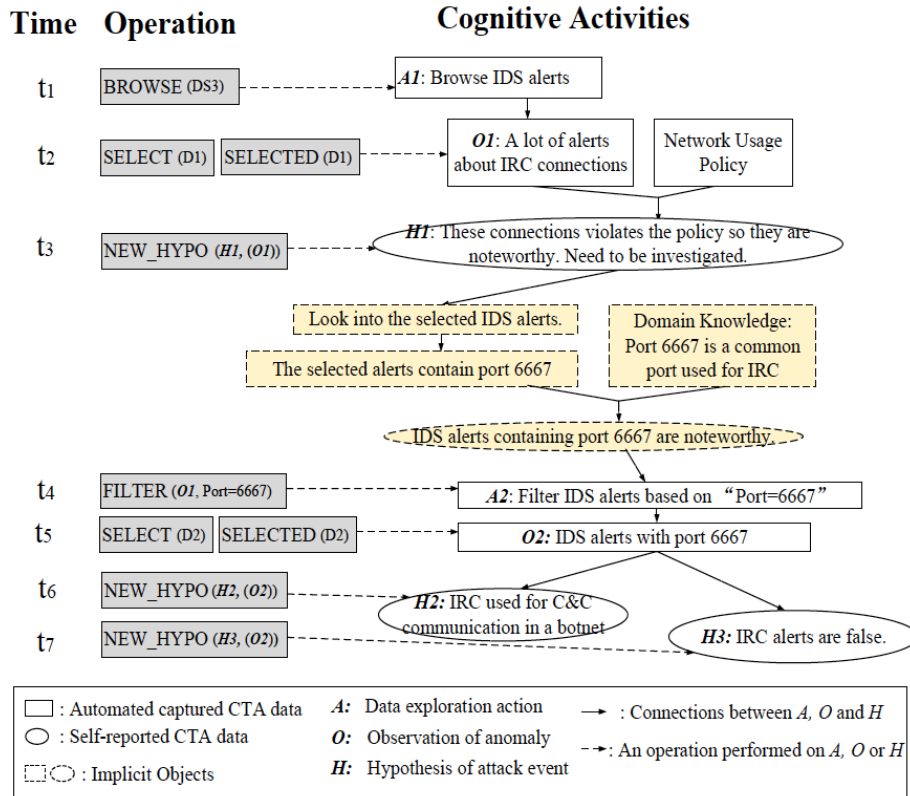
Time Operation Cognitive Activities

$t_1$ BROWSE (DS3) A1: Browse IDS alerts

$t_2$ SELECT (D1) SELECTED (D1) O1: A lot of alerts about IRC connections Network Usage Policy

$t_3$ NEW_HYPO (H1, (O1)) H1: These connections violates the policy so they are noteworthy. Need to be investigated.

Look into the selected IDS alerts.

Domain Knowledge: Port 6667 is a common port used for IRC

The selected alerts contain port 6667

IDS alerts containing port 6667 are noteworthy.

$t_4$ FILTER (O1, Port=6667) A2: Filter IDS alerts based on "Port=6667"

$t_5$ SELECT (D2) SELECTED (D2) O2: IDS alerts with port 6667

$t_6$ NEW_HYPO (H2, (O2)) H2: IRC used for C&C communication in a botnet

$t_7$ NEW_HYPO (H3, (O2)) H3: IRC alerts are false.

: Automated captured CTA data
: Self-reported CTA data
: Implicit Objects
A: Data exploration action
O: Observation of anomaly
H: Hypothesis of attack event
: Connections between A, O and H
: An operation performed on A, O or H